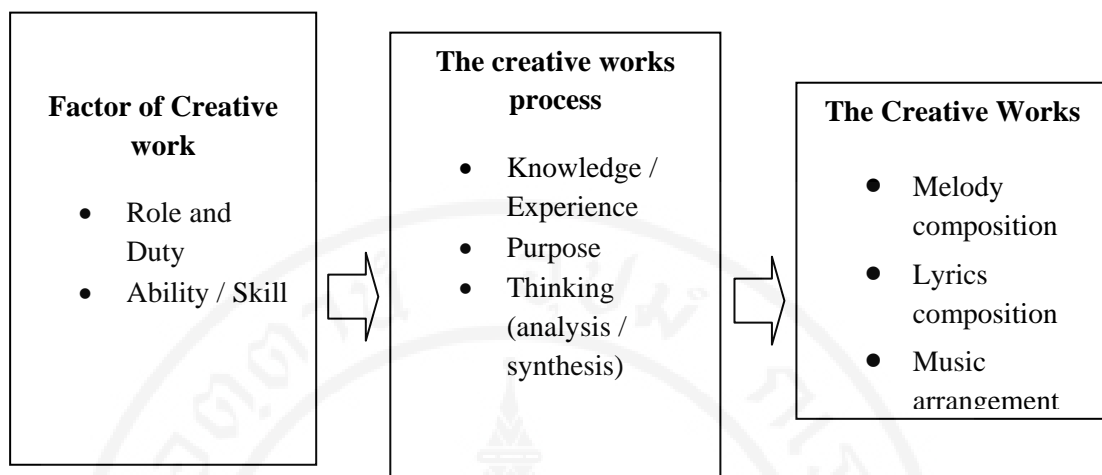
**Factor of Creative work**

- Role and Duty
- Ability / Skill

**The creative works process**

- Knowledge / Experience
- Purpose
- Thinking (analysis / synthesis)

**The Creative Works**

- Melody composition
- Lyrics composition
- Music arrangement